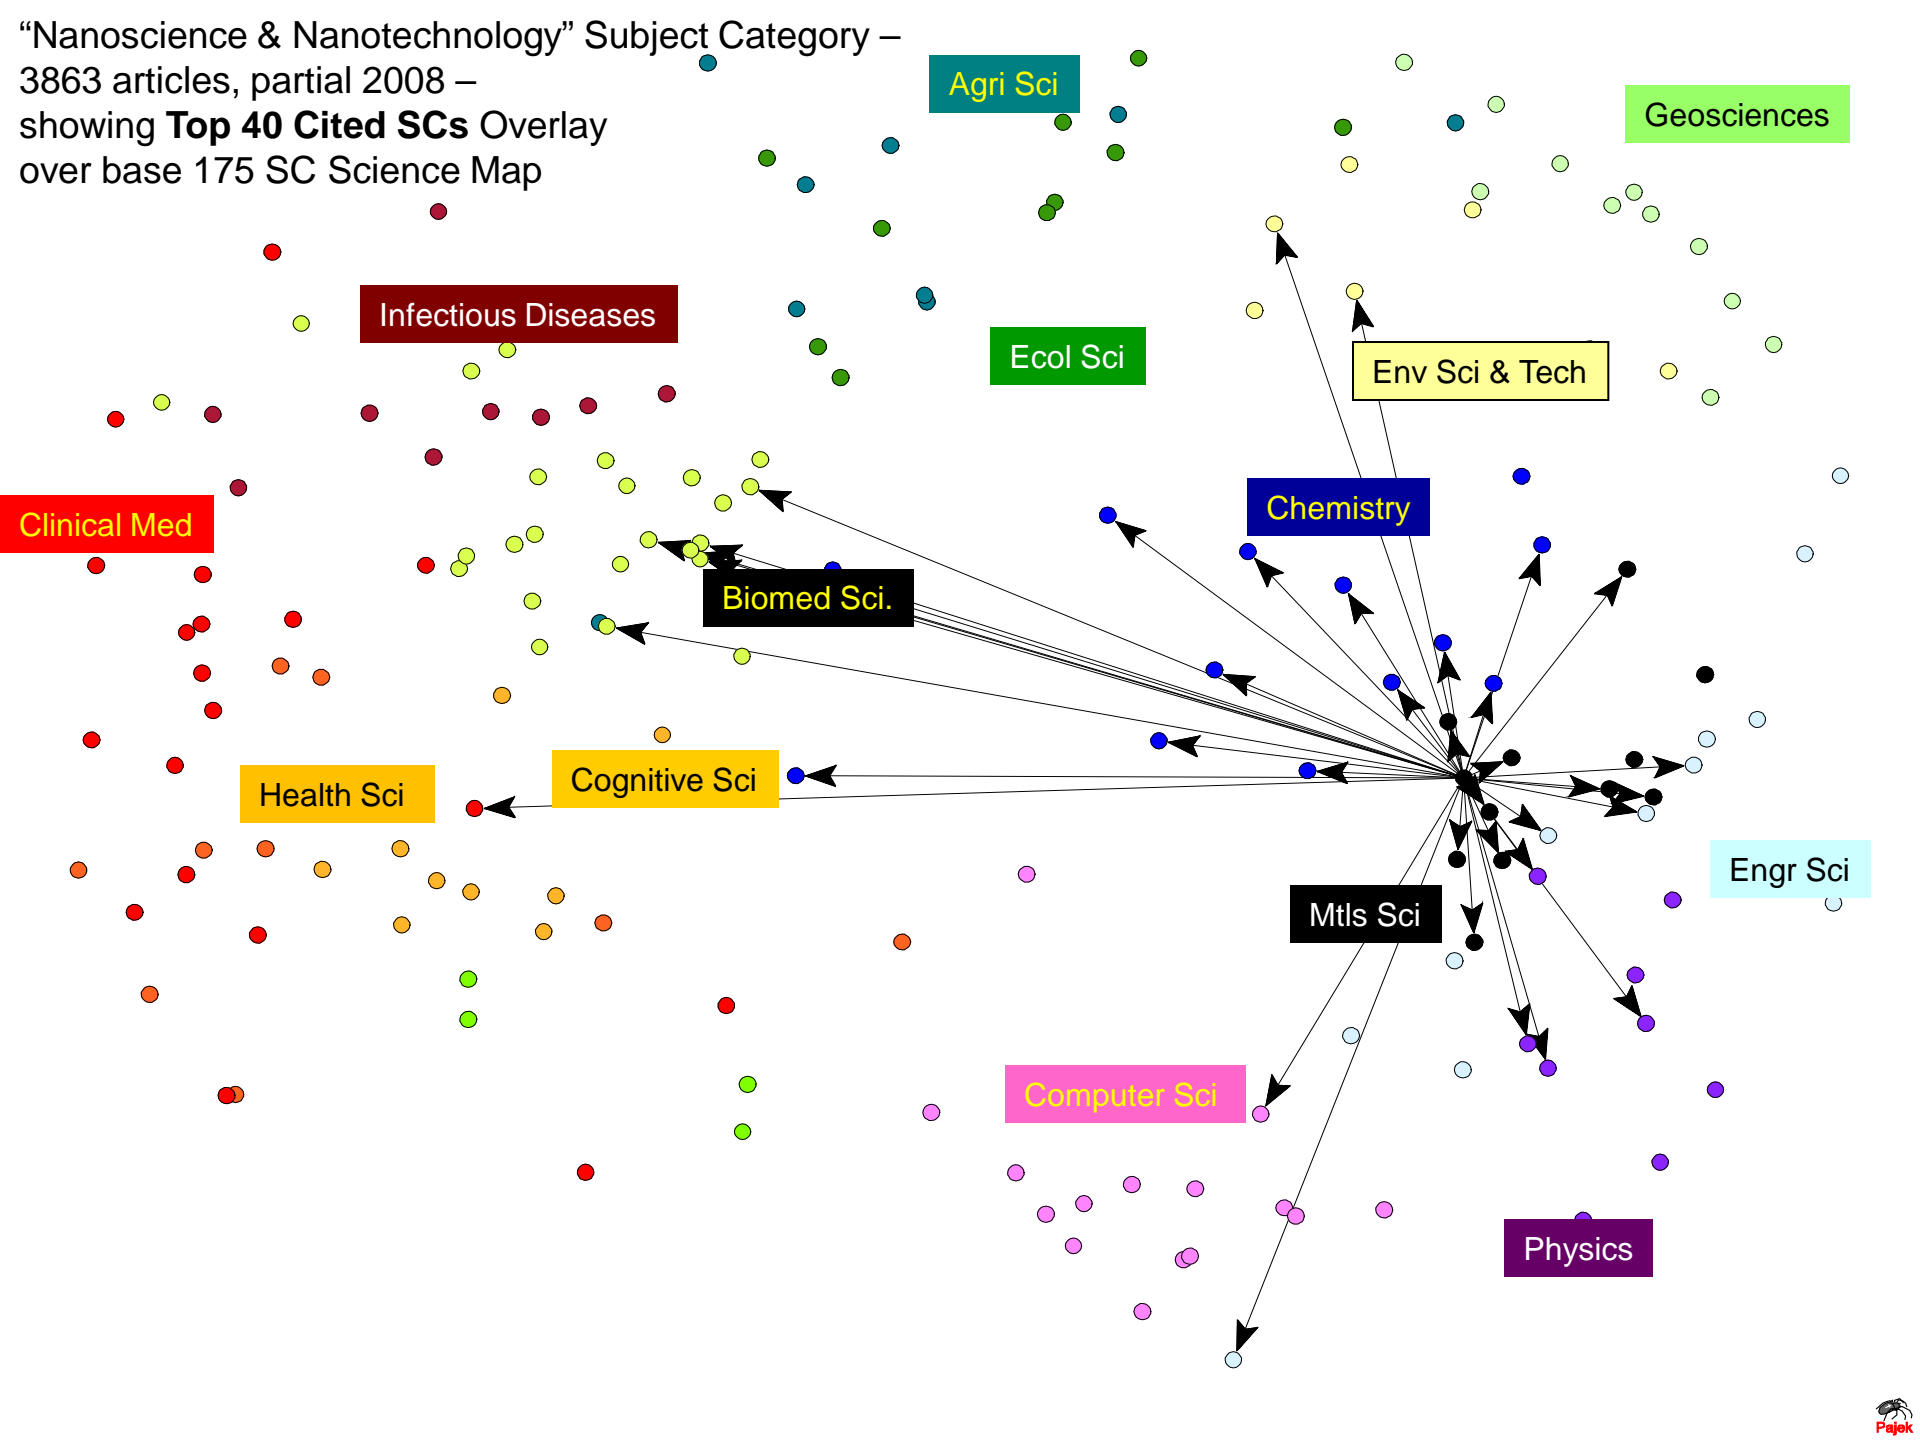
“Nanoscience & Nanotechnology” Subject Category – 3863 articles, partial 2008 – showing **Top 40 Cited SCs** Overlay over base 175 SC Science Map

Agri Sci

Geosciences

Infectious Diseases

Ecol Sci

Env Sci & Tech

Chemistry

Clinical Med

Biomed Sci.

Health Sci

Cognitive Sci

Engr Sci

Mtls Sci

Computer Sci

Physics

Pajek